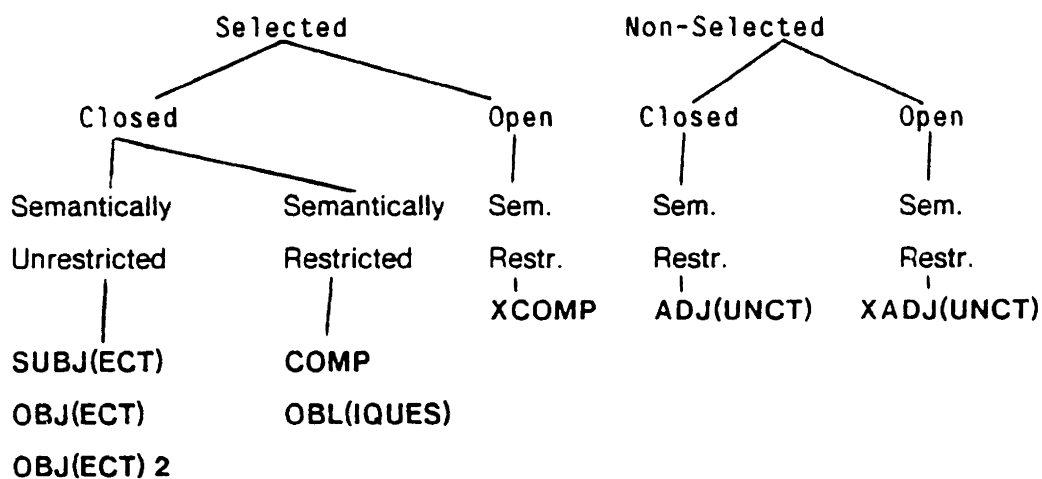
Selected

Closed

Semantically Unrestricted

SUBJ(ECT)
OBJ(ECT)
OBJ(ECT) 2

Semantically Restricted

COMP
OBL(IQUES)

Open

Sem. Restr.

XCOMP

Non-Selected

Closed

Sem. Restr.

ADJ(UNCT)

Open

Sem. Restr.

XADJ(UNCT)